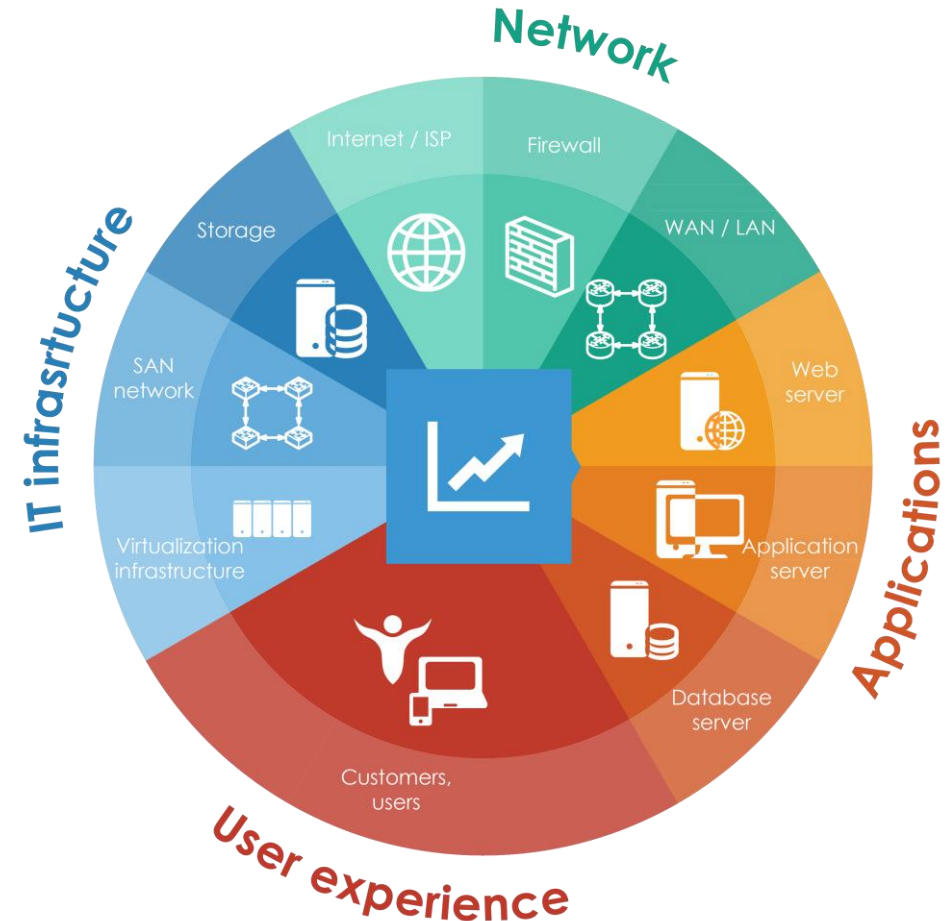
Network

Internet / ISP

Firewall

WAN / LAN

Applications

Web server

Application server

Database server

User experience

Customers, users

IT infrasrtucture

Storage

SAN network

Virtualization infrastructure